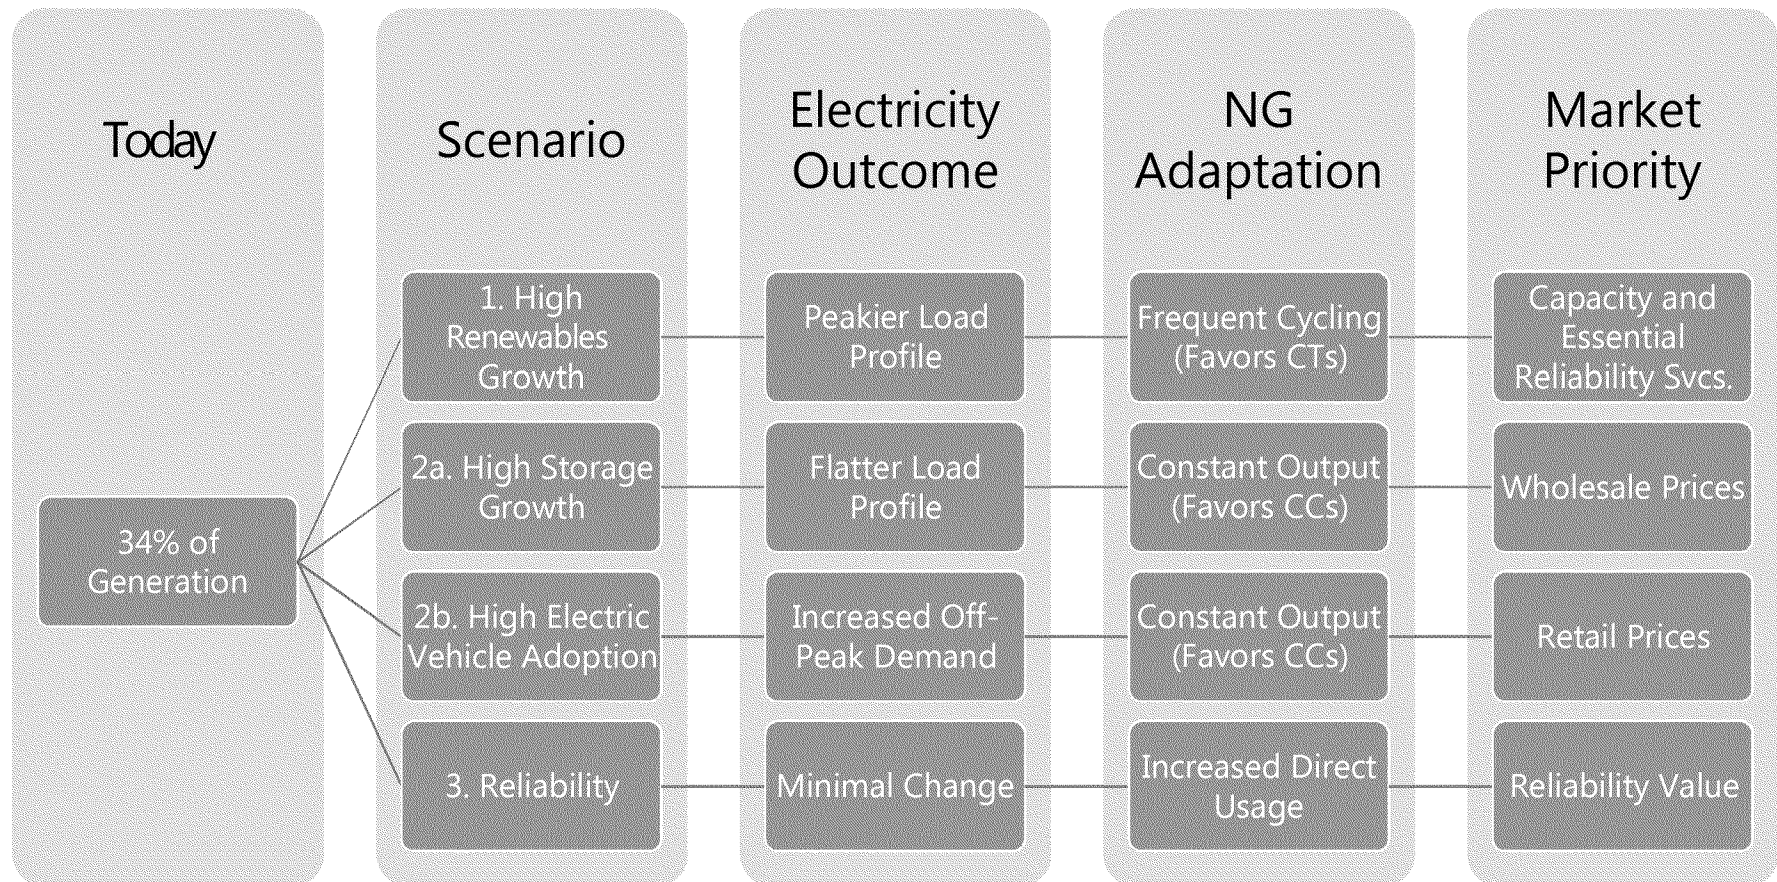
Today

Scenario

Electricity Outcome

NG Adaptation

Market Priority

34% of Generation

1. High Renewables Growth

Peakier Load Profile

Frequent Cycling (Favors CTs)

Capacity and Essential Reliability Svcs.

2a. High Storage Growth

Flatter Load Profile

Constant Output (Favors CCs)

Wholesale Prices

2b. High Electric Vehicle Adoption

Increased Off-Peak Demand

Constant Output (Favors CCs)

Retail Prices

3. Reliability

Minimal Change

Increased Direct Usage

Reliability Value